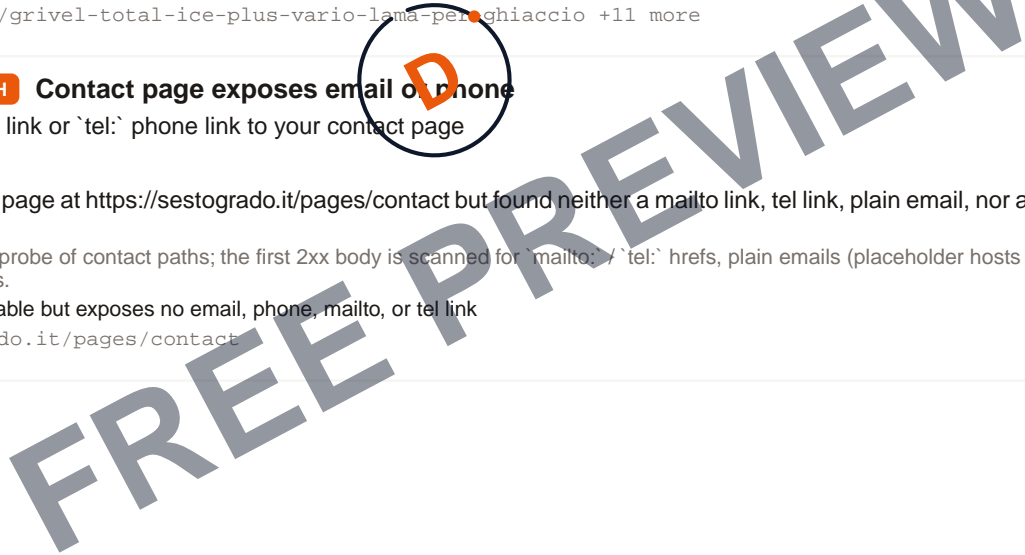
/grivel-total-ice-plus-vario-lama-per-ghiaccio +11 more

H Contact page exposes email or phone

link or `tel:` phone link to your contact page

page at https://sestogrado.it/pages/contact but found neither a mailto link, tel link, plain email, nor a

probe of contact paths; the first 2xx body is scanned for `mailto:` / `tel:` hrefs, plain emails (placeholder hosts s.

able but exposes no email, phone, mailto, or tel link

do.it/pages/contact

D

FREE PREVIEW